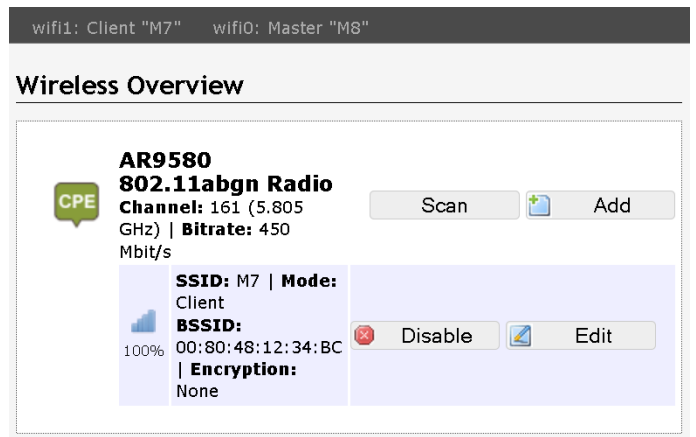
wifi1: Client "M7"   wifi0: Master "M8"

Wireless Overview

CPE

AR9580 802.11abgn Radio
Channel: 161 (5.805 GHz) | Bitrate: 450 Mbit/s

Scan

Add

100%

SSID: M7 | Mode: Client
BSSID: 00:80:48:12:34:BC | Encryption: None

Disable

Edit